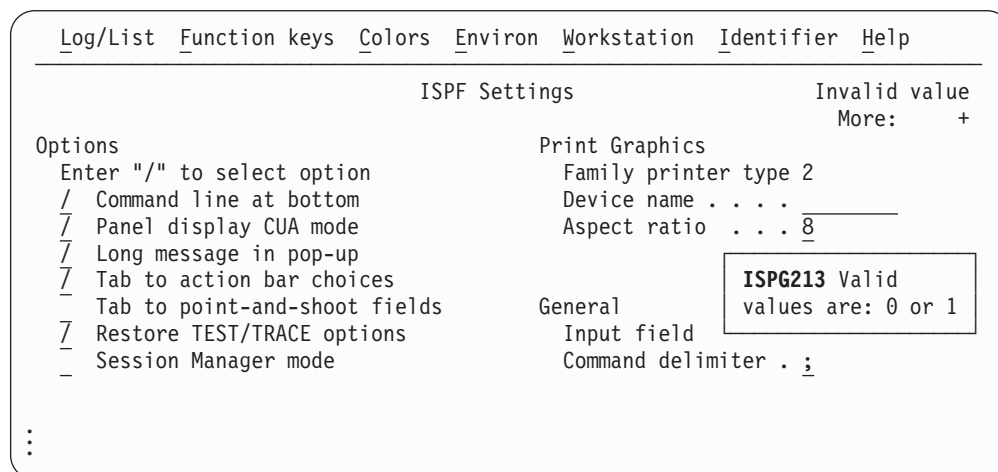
Log/List Function keys Colors Environ Workstation Identifier Help

ISPF Settings

Invalid value
More: +

Options
Enter "/" to select option
/ Command line at bottom
/ Panel display CUA mode
/ Long message in pop-up
/ Tab to action bar choices
_ Tab to point-and-shoot fields
/ Restore TEST/TRACE options
_ Session Manager mode

Print Graphics
Family printer type 2
Device name . . . . ________
Aspect ratio . . . 8

ISPG213 Valid values are: 0 or 1

General
Input field
Command delimiter . ;

⋮